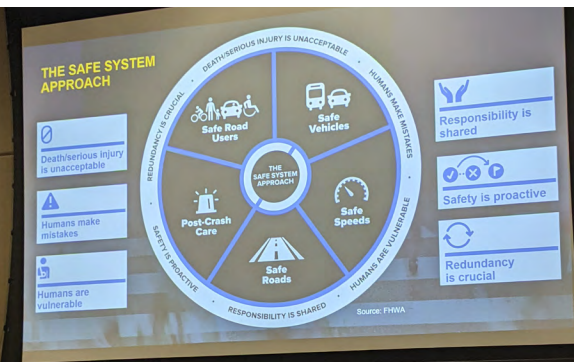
THE SAFE SYSTEM APPROACH

Death/serious injury is unacceptable

Humans make mistakes

Humans are vulnerable

DEATH/SERIOUS INJURY IS UNACCEPTABLE • HUMANS MAKE MISTAKES • HUMANS ARE VULNERABLE • RESPONSIBILITY IS SHARED • SAFETY IS PROACTIVE • REDUNDANCY IS CRUCIAL •

Safe Road Users

Safe Vehicles

THE SAFE SYSTEM APPROACH

Post-Crash Care

Safe Speeds

Safe Roads

Source: FHWA

Responsibility is shared

Safety is proactive

Redundancy is crucial